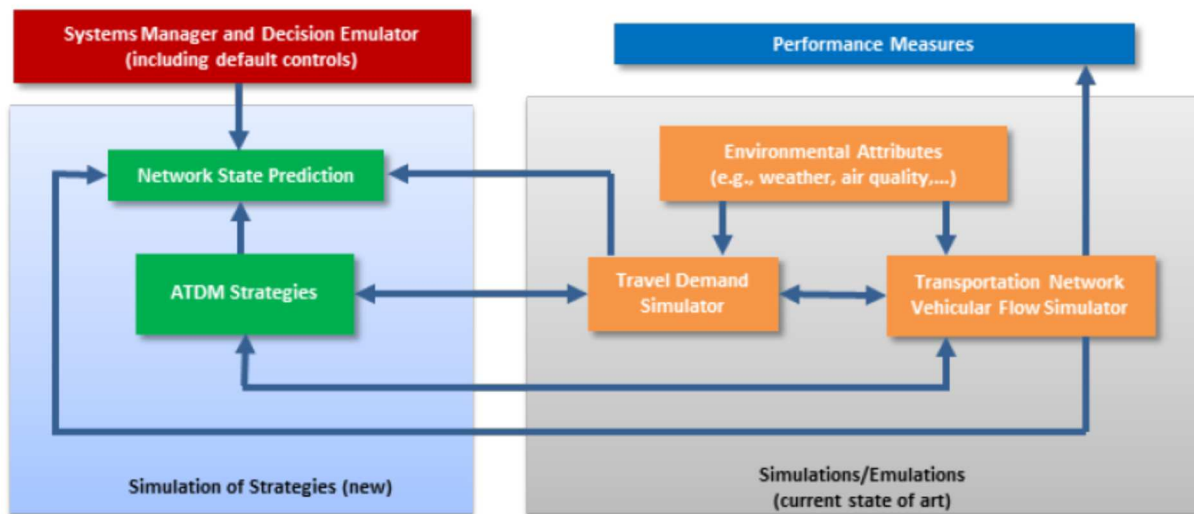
Systems Manager and Decision Emulator (including default controls)

Performance Measures

Network State Prediction

Environmental Attributes (e.g., weather, air quality,...)

ATDM Strategies

Travel Demand Simulator

Transportation Network Vehicular Flow Simulator

Simulation of Strategies (new)

Simulations/Emulations (current state of art)